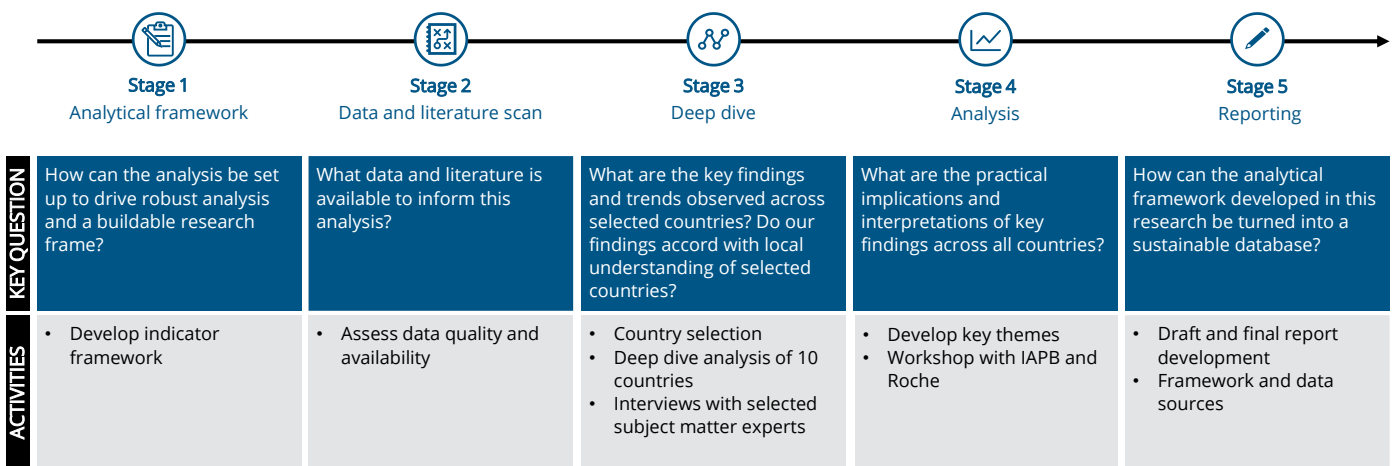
Stage 1
Analytical framework

Stage 2
Data and literature scan

Stage 3
Deep dive

Stage 4
Analysis

Stage 5
Reporting

| | | | | | |
|---|---|---|---|---|---|
| KEY QUESTION | How can the analysis be set up to drive robust analysis and a buildable research frame? | What data and literature is available to inform this analysis? | What are the key findings and trends observed across selected countries? Do our findings accord with local understanding of selected countries? | What are the practical implications and interpretations of key findings across all countries? | How can the analytical framework developed in this research be turned into a sustainable database? |
| ACTIVITIES | • Develop indicator framework | • Assess data quality and availability | • Country selection<br>• Deep dive analysis of 10 countries<br>• Interviews with selected subject matter experts | • Develop key themes<br>• Workshop with IAPB and Roche | • Draft and final report development<br>• Framework and data sources |